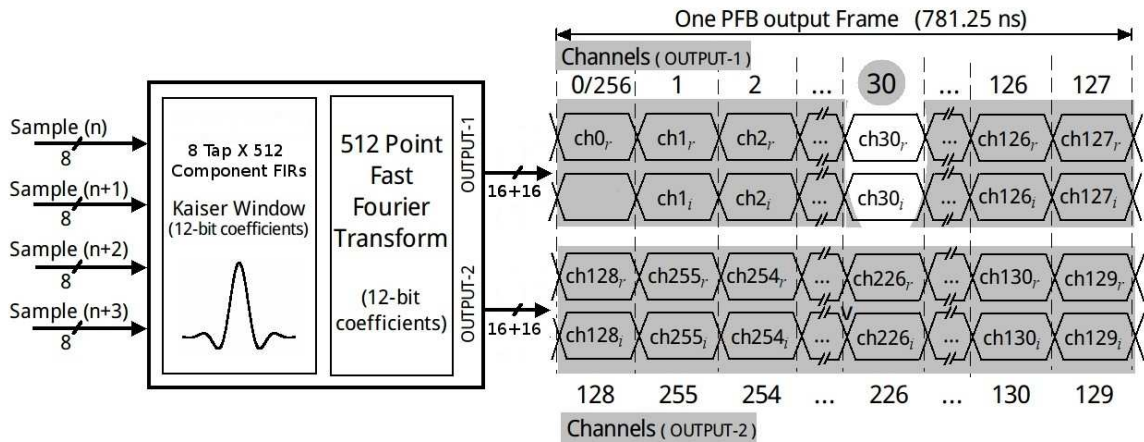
One PFB output Frame (781.25 ns)

Channels ( OUTPUT-1 )

0/256 1 2 ... 30 ... 126 127

Sample (n) 8

Sample (n+1) 8

Sample (n+2) 8

Sample (n+3) 8

8 Tap X 512 Component FIRs

Kaiser Window (12-bit coefficients)

512 Point Fast Fourier Transform

(12-bit coefficients)

OUTPUT-1

OUTPUT-2

16+16

16+16

$ch0_r$ $ch1_r$ $ch2_r$ ... $ch30_r$ ... $ch126_r$ $ch127_r$

$ch1_i$ $ch2_i$ ... $ch30_i$ ... $ch126_i$ $ch127_i$

$ch128_r$ $ch255_r$ $ch254_r$ ... $ch226_r$ ... $ch130_r$ $ch129_r$

$ch128_i$ $ch255_i$ $ch254_i$ ... $ch226_i$ ... $ch130_i$ $ch129_i$

128 255 254 ... 226 ... 130 129

Channels ( OUTPUT-2 )